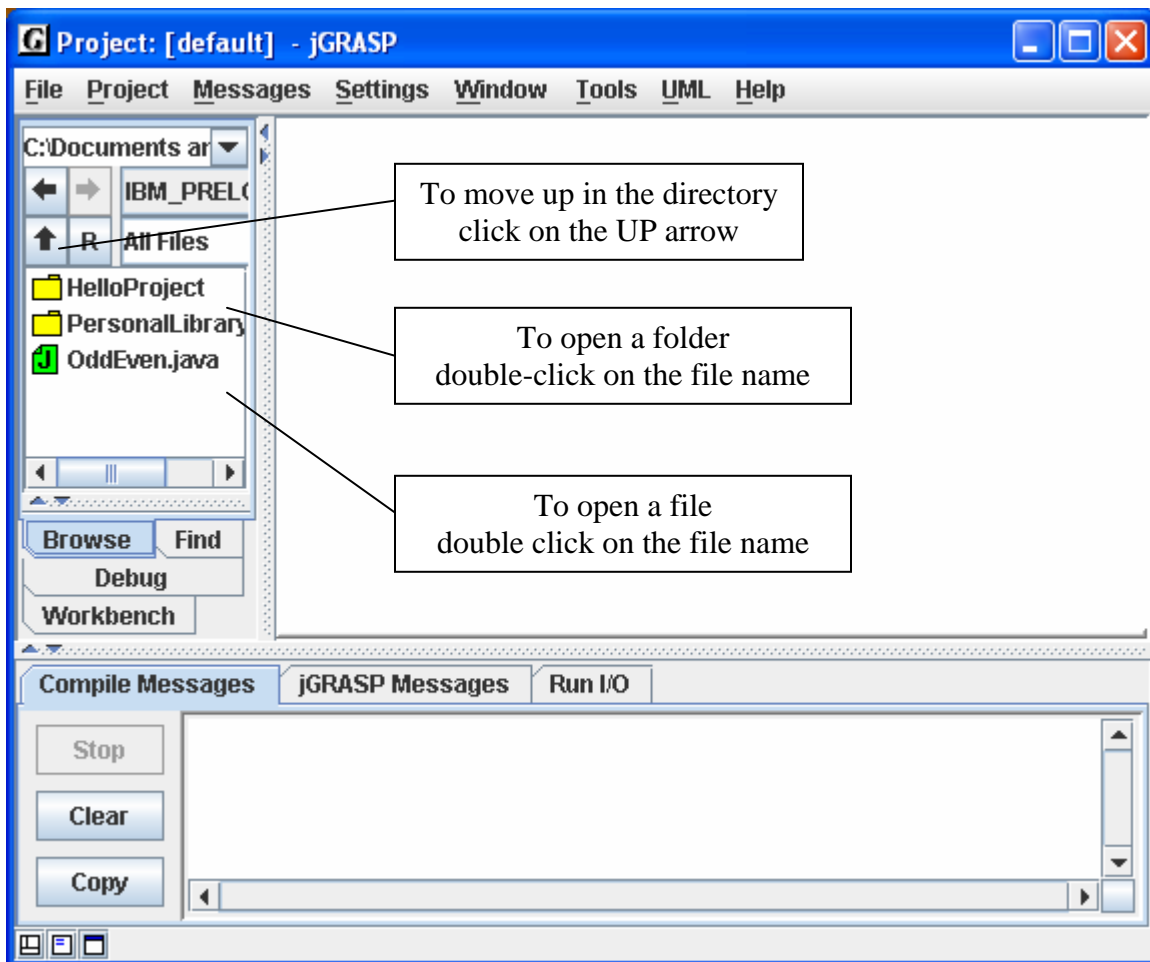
Project: [default] - jGRASP

File Project Messages Settings Window Tools UML Help

C:\Documents ar

IBM_PRELC

R

All Files

HelloProject

PersonalLibrary

OddEven.java

To move up in the directory click on the UP arrow

To open a folder double-click on the file name

To open a file double click on the file name

Browse

Find

Debug

Workbench

Compile Messages

jGRASP Messages

Run I/O

Stop

Clear

Copy